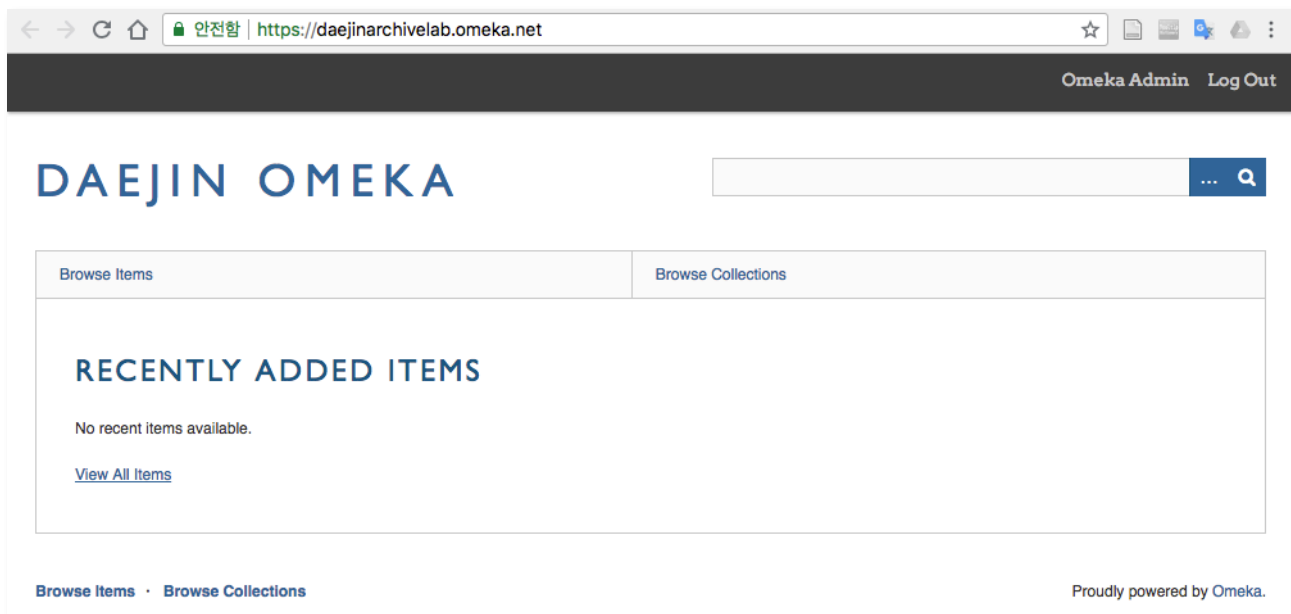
안전함 | https://daejinarchivelab.omeka.net

Omeka Admin Log Out

DAEJIN OMEKA

...

Browse Items

Browse Collections

RECENTLY ADDED ITEMS

No recent items available.

View All Items

Browse Items · Browse Collections

Proudly powered by Omeka.